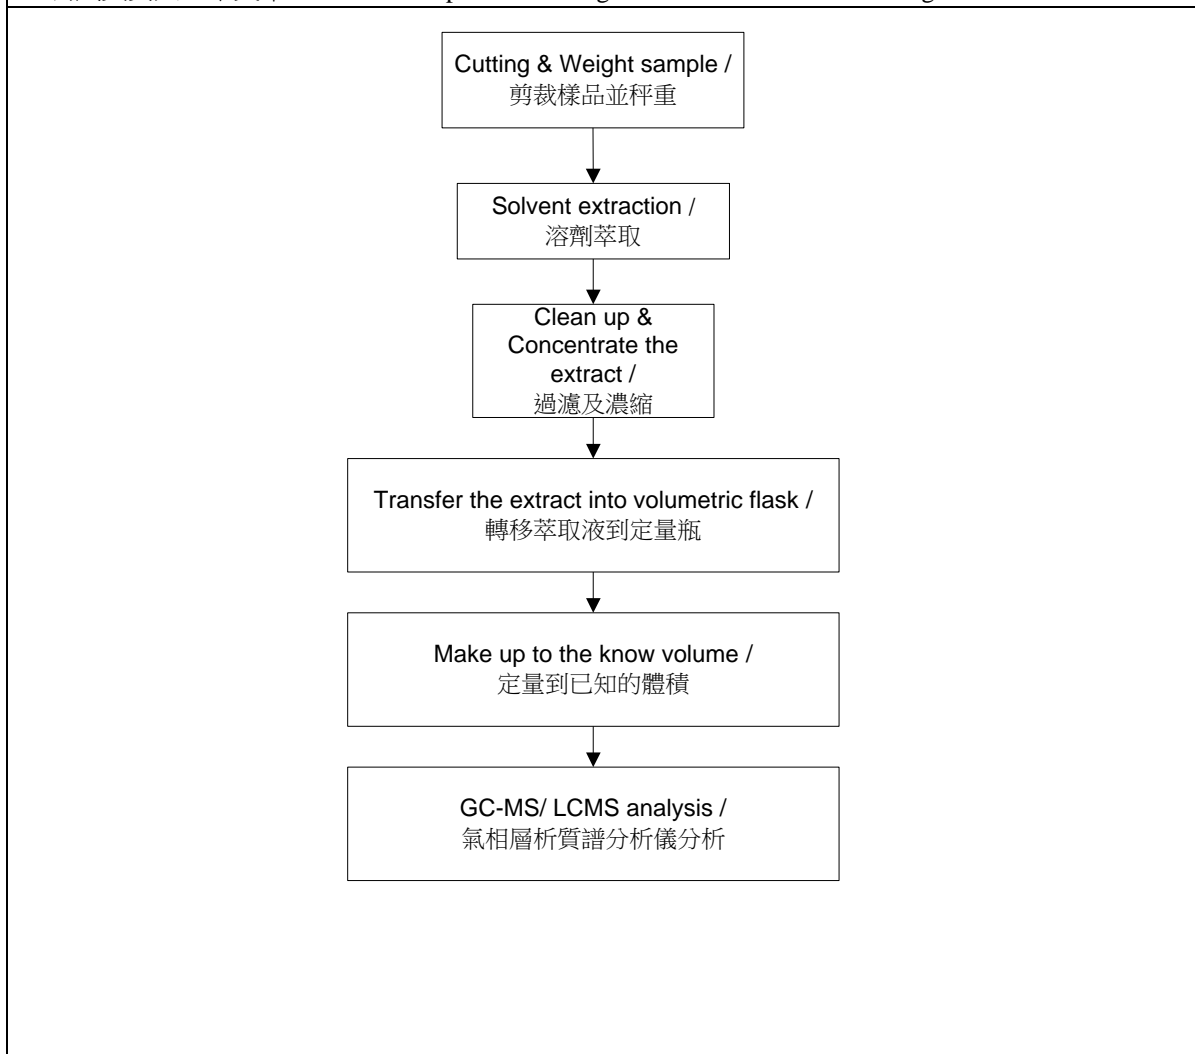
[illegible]

Cutting & Weight sample /
剪裁樣品並秤重

Solvent extraction /
溶劑萃取

Clean up & Concentrate the extract /
過濾及濃縮

Transfer the extract into volumetric flask /
轉移萃取液到定量瓶

Make up to the know volume /
定量到已知的體積

GC-MS/ LCMS analysis /
氣相層析質譜分析儀分析